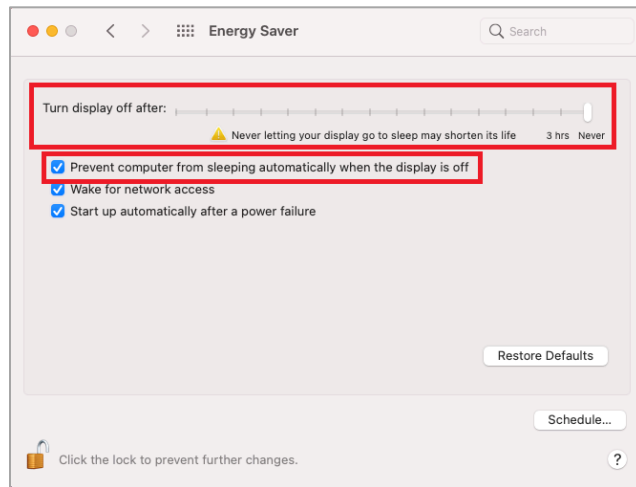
Energy Saver

Search

Turn display off after:

Never letting your display go to sleep may shorten its life

3 hrs Never

Prevent computer from sleeping automatically when the display is off

Wake for network access

Start up automatically after a power failure

Restore Defaults

Schedule...

Click the lock to prevent further changes.

?